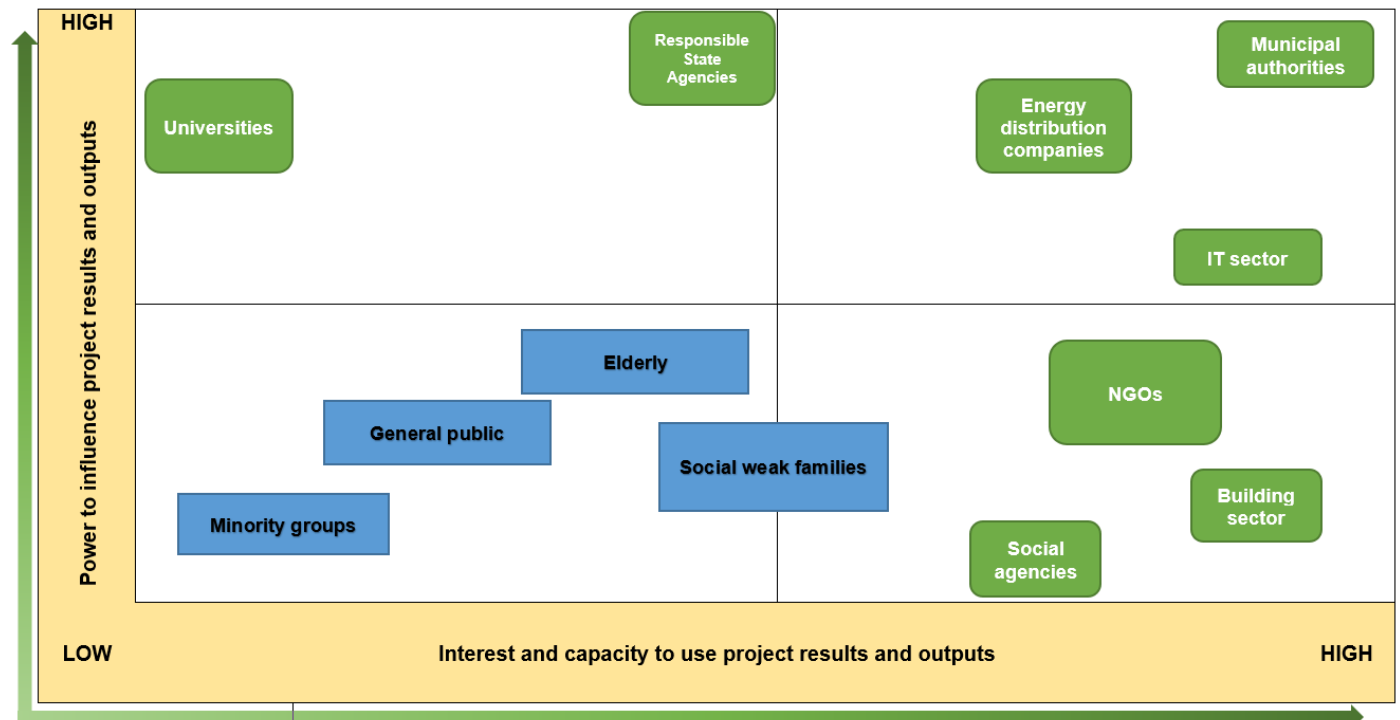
HIGH

Power to influence project results and outputs

Responsible State Agencies

Universities

Municipal authorities

Energy distribution companies

IT sector

Elderly

General public

Social weak families

Minority groups

NGOs

Building sector

Social agencies

LOW

Interest and capacity to use project results and outputs

HIGH